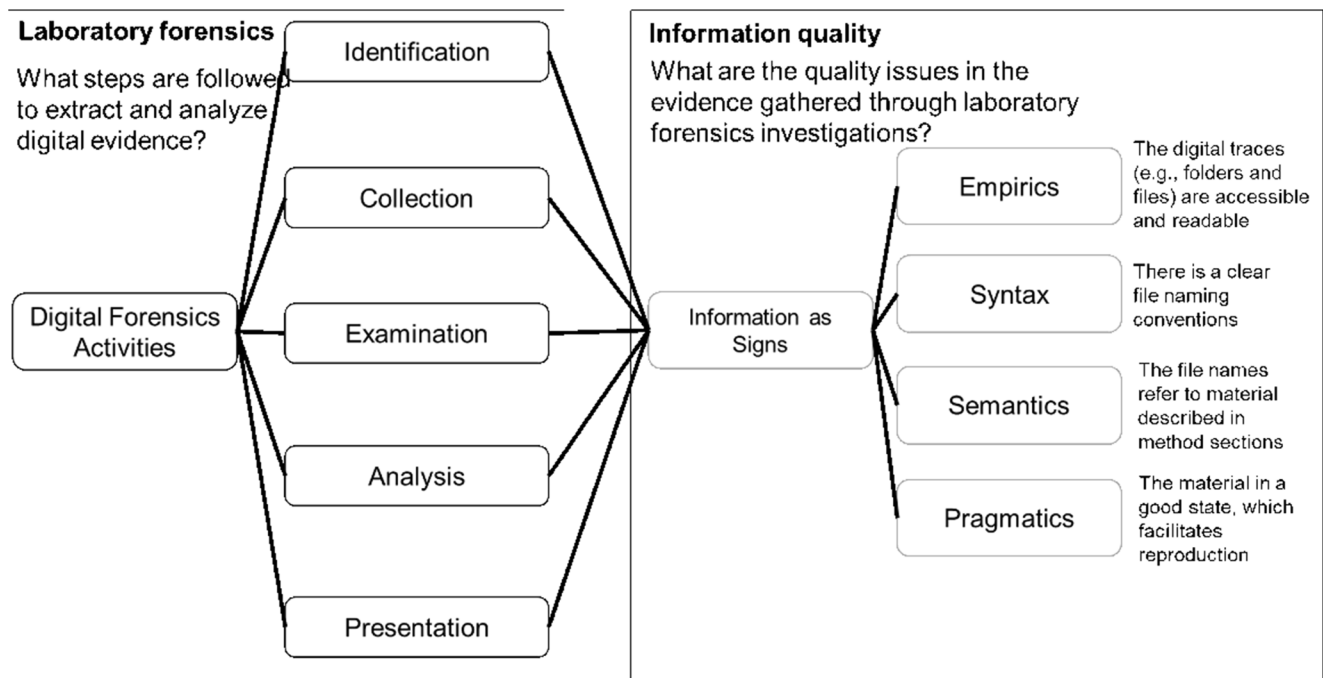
Laboratory forensics

What steps are followed to extract and analyze digital evidence?

Digital Forensics Activities

Identification

Collection

Examination

Analysis

Presentation

Information quality

What are the quality issues in the evidence gathered through laboratory forensics investigations?

Information as Signs

Empirics

The digital traces (e.g., folders and files) are accessible and readable

Syntax

There is a clear file naming conventions

Semantics

The file names refer to material described in method sections

Pragmatics

The material in a good state, which facilitates reproduction